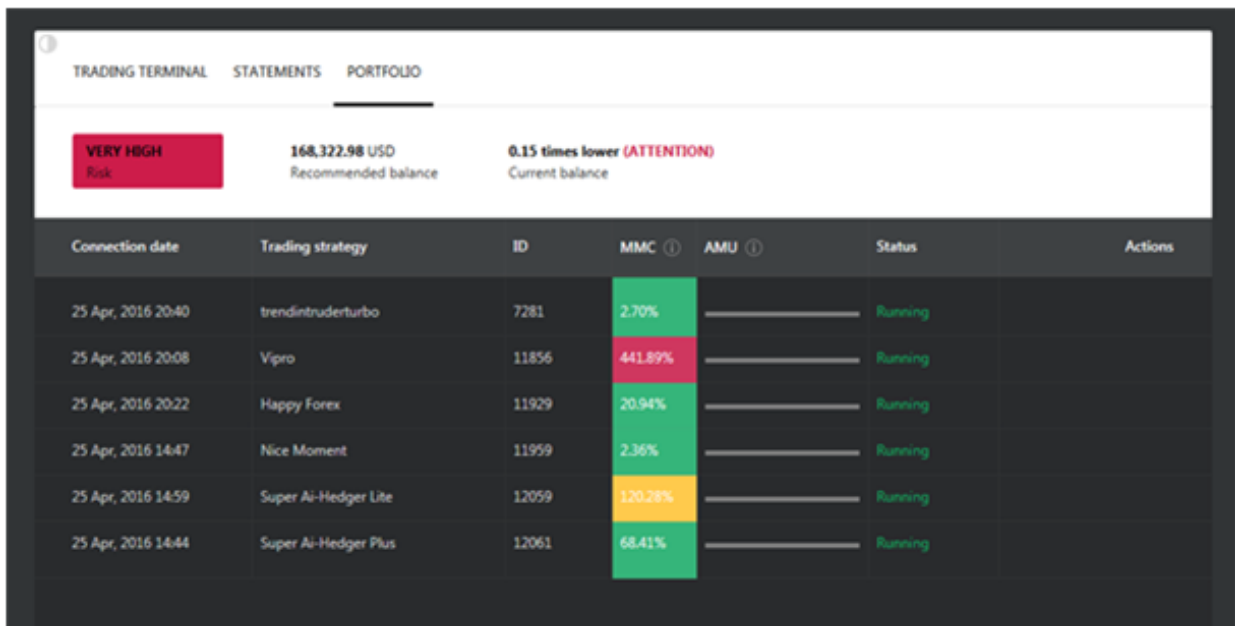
TRADING TERMINAL STATEMENTS PORTFOLIO

VERY HIGH
Risk

168,322.98 USD
Recommended balance

0.15 times lower (ATTENTION)
Current balance

| Connection date | Trading strategy | ID | MMC ⓘ | AMU ⓘ | Status | Actions |
|---|---|---|---|---|---|---|
| 25 Apr, 2016 20:40 | trendintruderturbo | 7281 | 2.70% | | Running | |
| 25 Apr, 2016 20:08 | Vipro | 11856 | 441.89% | | Running | |
| 25 Apr, 2016 20:22 | Happy Forex | 11929 | 20.94% | | Running | |
| 25 Apr, 2016 14:47 | Nice Moment | 11959 | 2.36% | | Running | |
| 25 Apr, 2016 14:59 | Super Ai-Hedger Lite | 12059 | 120.28% | | Running | |
| 25 Apr, 2016 14:44 | Super Ai-Hedger Plus | 12061 | 68.41% | | Running | |